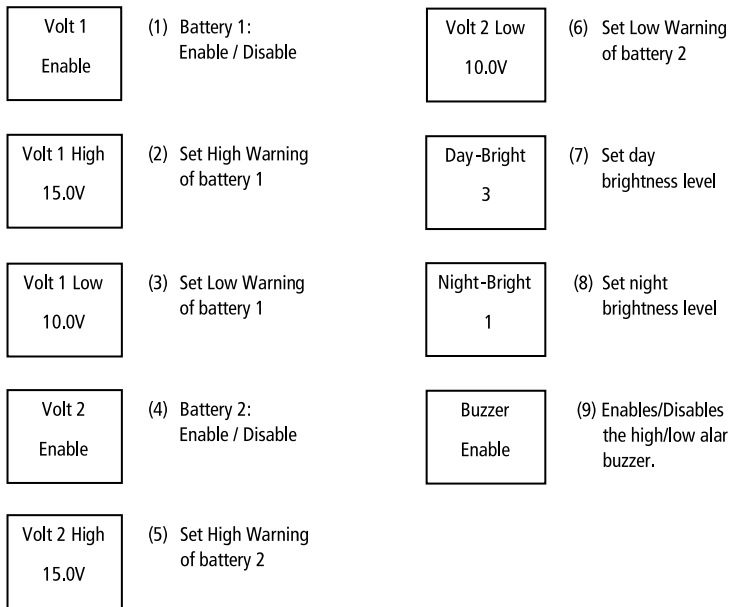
Volt 1
Enable

(1) Battery 1:
Enable / Disable

Volt 1 High
15.0V

(2) Set High Warning of battery 1

Volt 1 Low
10.0V

(3) Set Low Warning of battery 1

Volt 2
Enable

(4) Battery 2:
Enable / Disable

Volt 2 High
15.0V

(5) Set High Warning of battery 2

Volt 2 Low
10.0V

(6) Set Low Warning of battery 2

Day-Bright
3

(7) Set day brightness level

Night-Bright
1

(8) Set night brightness level

Buzzer
Enable

(9) Enables/Disables the high/low alar buzzer.